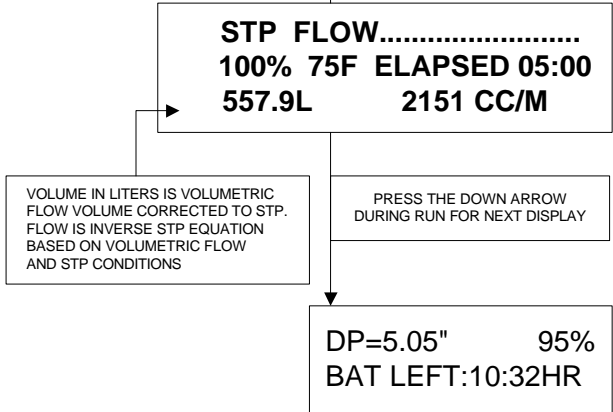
STP FLOW.........................
100% 75F ELAPSED 05:00
557.9L 2151 CC/M

VOLUME IN LITERS IS VOLUMETRIC FLOW VOLUME CORRECTED TO STP. FLOW IS INVERSE STP EQUATION BASED ON VOLUMETRIC FLOW AND STP CONDITIONS

PRESS THE DOWN ARROW DURING RUN FOR NEXT DISPLAY

DP=5.05" 95%
BAT LEFT:10:32HR